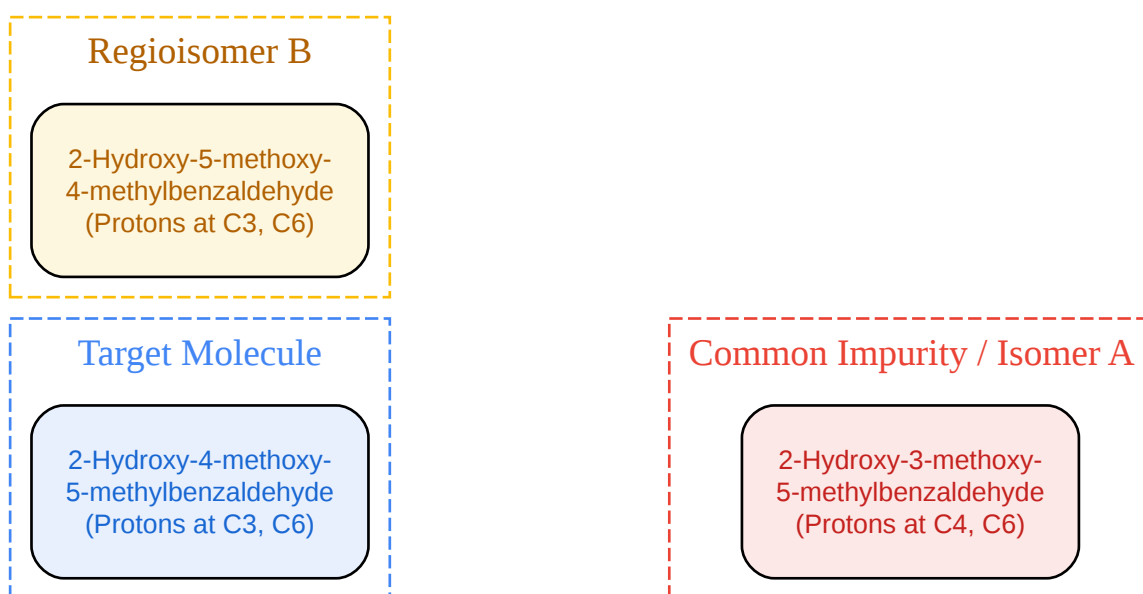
Regioisomer B

2-Hydroxy-5-methoxy-4-methylbenzaldehyde (Protons at C3, C6)

Target Molecule

2-Hydroxy-4-methoxy-5-methylbenzaldehyde (Protons at C3, C6)

Common Impurity / Isomer A

2-Hydroxy-3-methoxy-5-methylbenzaldehyde (Protons at C4, C6)